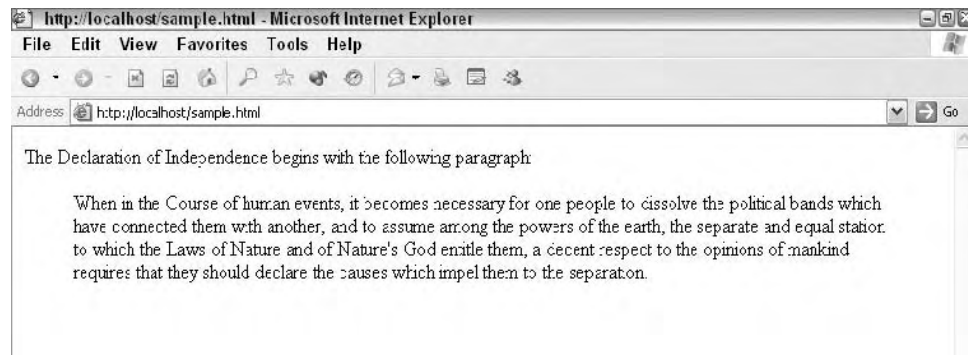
http://localhost/sample.html - Microsoft Internet Explorer

File Edit View Favorites Tools Help

Address http://localhost/sample.html

Go

The Declaration of Independence begins with the following paragraph:

When in the Course of human events, it becomes necessary for one people to dissolve the political bands which have connected them with another, and to assume among the powers of the earth, the separate and equal station to which the Laws of Nature and of Nature's God entitle them, a decent respect to the opinions of mankind requires that they should declare the causes which impel them to the separation.